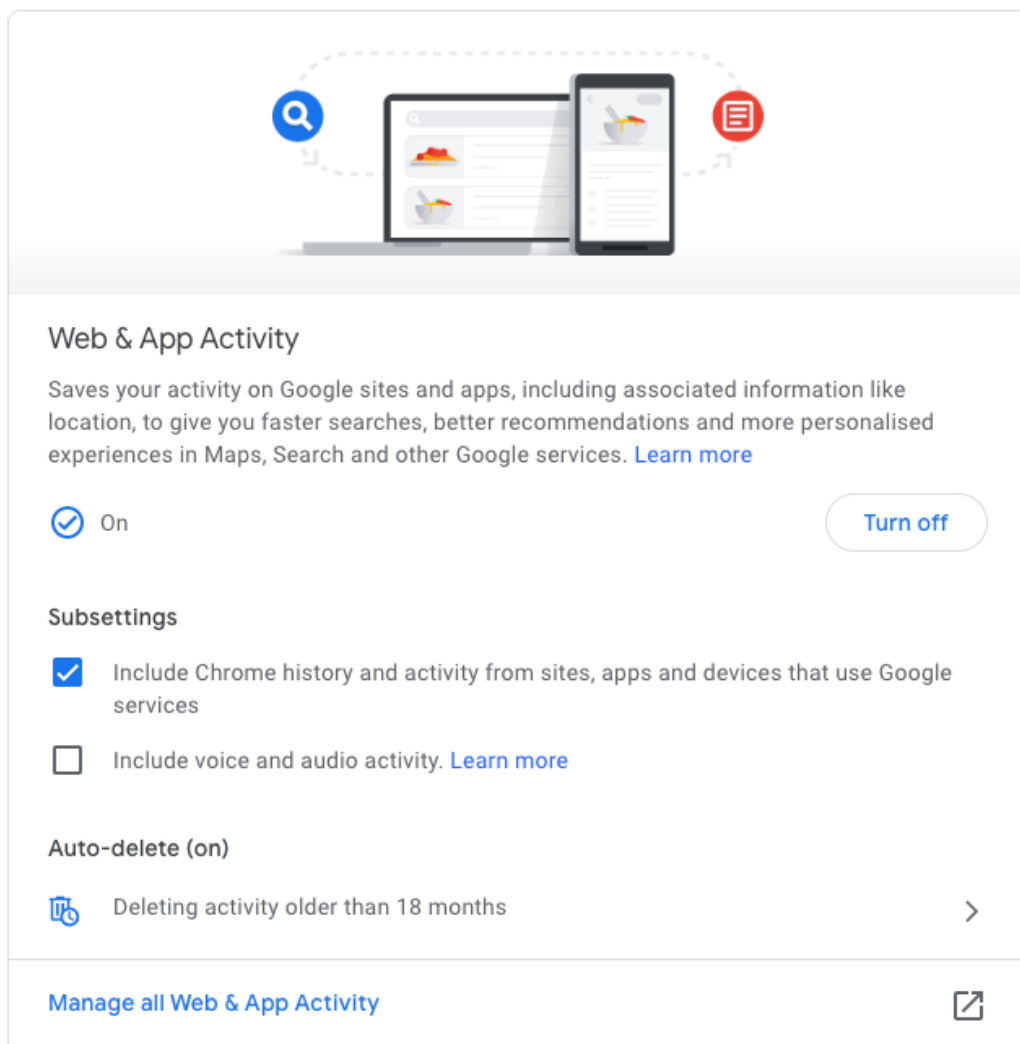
Web & App Activity

Saves your activity on Google sites and apps, including associated information like location, to give you faster searches, better recommendations and more personalised experiences in Maps, Search and other Google services. Learn more

On

Turn off

Subsettings

Include Chrome history and activity from sites, apps and devices that use Google services

Include voice and audio activity. Learn more

Auto-delete (on)

Deleting activity older than 18 months

Manage all Web & App Activity